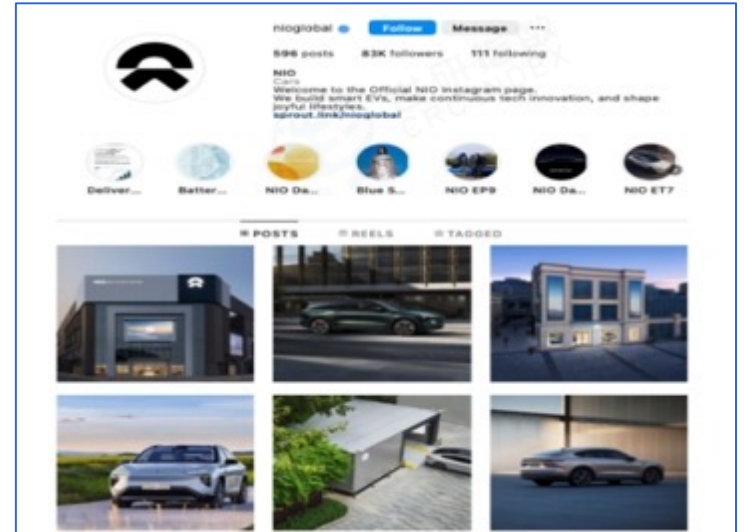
nioglobal Follow Message ···

596 posts 83K followers 111 following

NIO
Cars
Welcome to the Official NIO Instagram page.
We build smart EVs, make continuous tech innovation, and shape joyful lifestyles.
sprout.link/nioglobal

Deliver... Batter... NIO Da... Blue S... NIO EP9 NIO Da... NIO ET7

POSTS REELS TAGGED